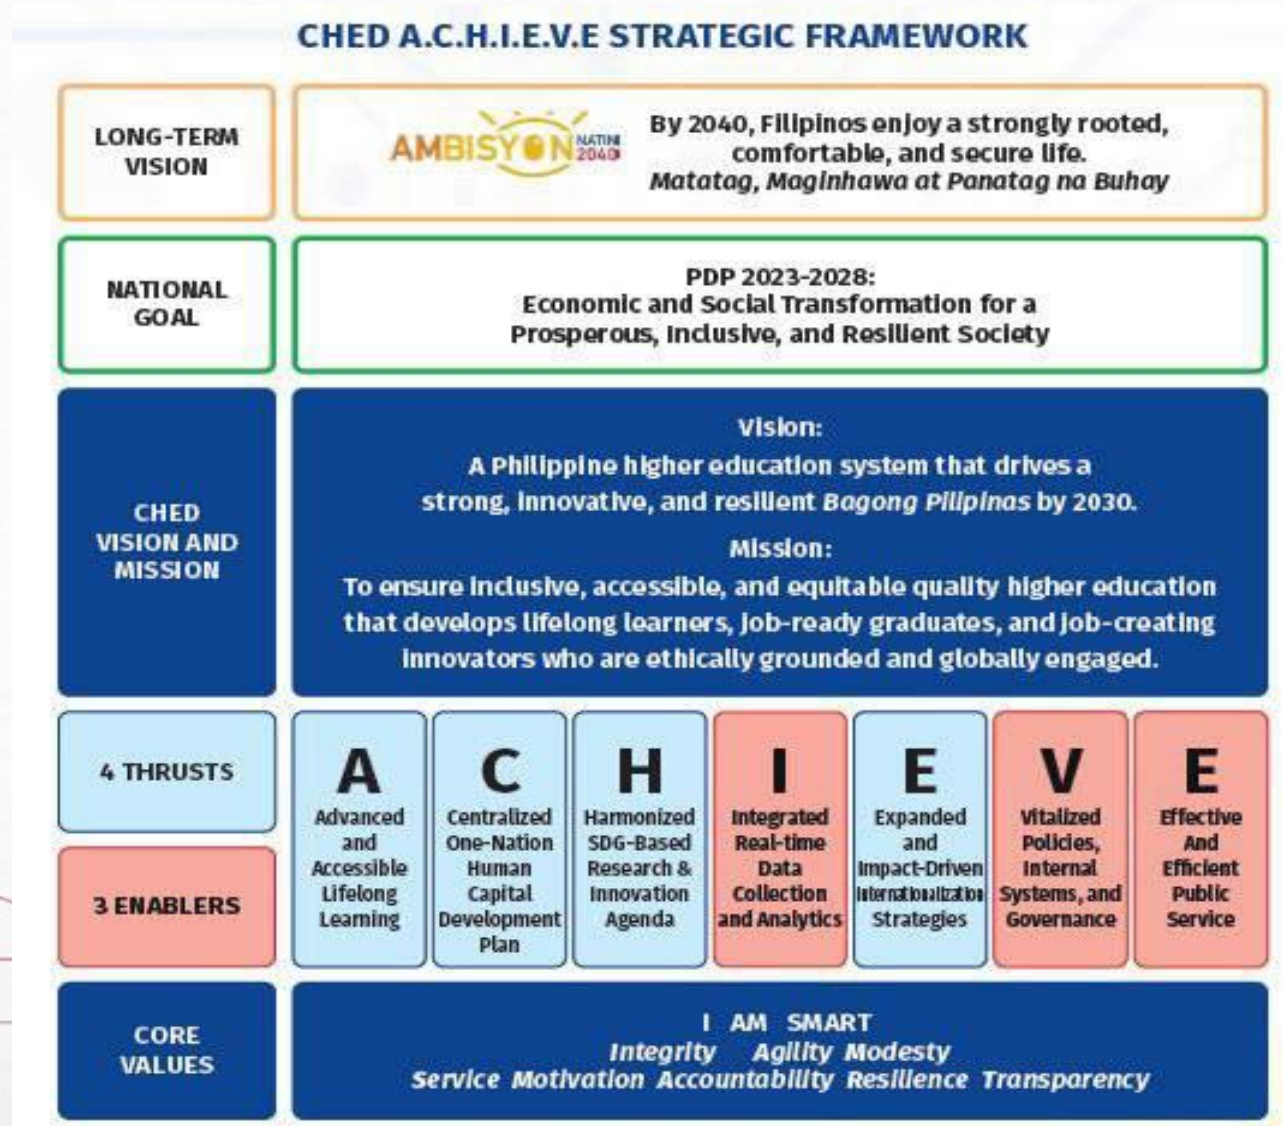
CHED A.C.H.I.E.V.E STRATEGIC FRAMEWORK

LONG-TERM VISION

AMBISYON NATIN 2040

By 2040, Filipinos enjoy a strongly rooted, comfortable, and secure life.
*Matatag, Maginhawa at Panatag na Buhay*

NATIONAL GOAL

PDP 2023-2028:
Economic and Social Transformation for a Prosperous, Inclusive, and Resilient Society

CHED VISION AND MISSION

Vision:
A Philippine higher education system that drives a strong, innovative, and resilient *Bagong Pilipinas* by 2030.

Mission:
To ensure inclusive, accessible, and equitable quality higher education that develops lifelong learners, job-ready graduates, and job-creating innovators who are ethically grounded and globally engaged.

4 THRUSTS

3 ENABLERS

A
Advanced and Accessible Lifelong Learning

C
Centralized One-Nation Human Capital Development Plan

H
Harmonized SDG-Based Research & Innovation Agenda

I
Integrated Real-time Data Collection and Analytics

E
Expanded and Impact-Driven Internationalization Strategies

V
Vitalized Policies, Internal Systems, and Governance

E
Effective And Efficient Public Service

CORE VALUES

I AM SMART
*Integrity Agility Modesty*
*Service Motivation Accountability Resilience Transparency*